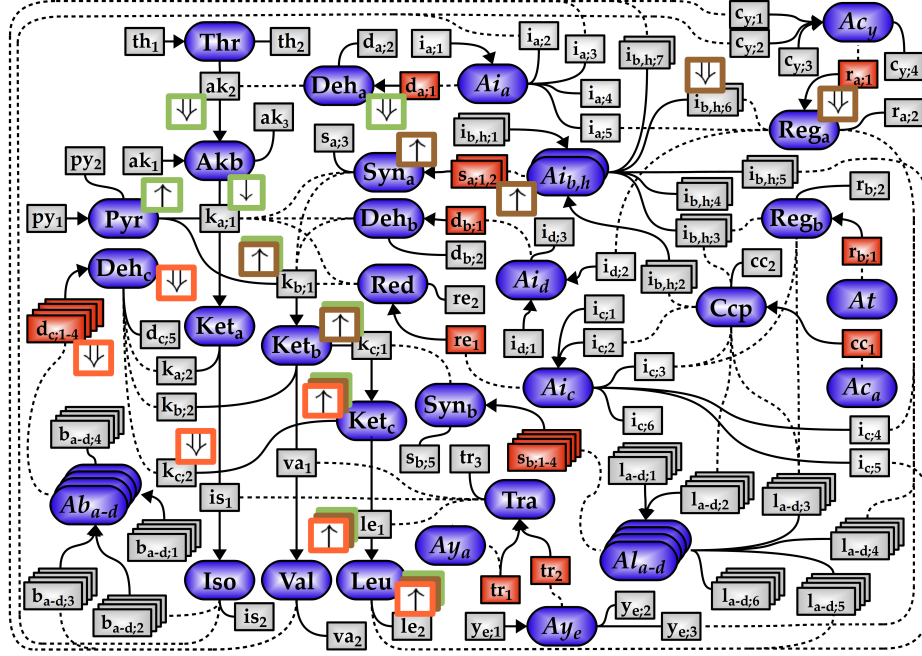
$th_1$ Thr $th_2$
$ak_2$
$ak_3$
$d_{a;2}$
$i_{a;1}$
$i_{a;2}$
$i_{a;3}$
$i_{b,h;7}$
$c_{y;1}$
$c_{y;2}$
$Ac_y$
$c_{y;3}$
$c_{y;4}$
$Deh_a$
$d_{a;1}$
$Ai_a$
$i_{a;4}$
$i_{a;5}$
$i_{b,h;6}$
$r_{a;1}$
$Reg_a$
$r_{a;2}$
$py_2$
$ak_1$ Akb
$s_{a;3}$
$Syn_a$
$i_{b,h;1}$
$s_{a;1,2}$
$Ai_{b,h}$
$i_{b,h;5}$
$i_{b,h;4}$
$i_{b,h;3}$
$r_{b;2}$
$Reg_b$
$py_1$ Pyr
$k_{a;1}$
$Deh_b$
$d_{b;1}$
$d_{b;2}$
$i_{d;3}$
$Ai_d$
$i_{d;2}$
$i_{b,h;2}$
$cc_2$
$r_{b;1}$
$Deh_c$
$k_{b;1}$
Red
$re_2$
Ccp
At
$d_{c;1-4}$
$d_{c;5}$
$Ket_a$
$Ket_b$
$k_{c;1}$
$re_1$
$i_{d;1}$
$i_{c;1}$
$i_{c;2}$
$cc_1$
$k_{a;2}$
$Ai_c$
$i_{c;3}$
$Ac_a$
$k_{b;2}$
$Ket_c$
$Syn_b$
$i_{c;6}$
$i_{c;4}$
$b_{a-d;4}$
$k_{c;2}$
$va_1$
$tr_3$
$s_{b;5}$
$s_{b;1-4}$
$i_{c;5}$
$l_{a-d;1}$
$Ab_{a-d}$
$is_1$
Tra
$l_{a-d;2}$
$l_{a-d;3}$
$b_{a-d;1}$
$le_1$
$Ay_a$
$Al_{a-d}$
$l_{a-d;4}$
$b_{a-d;3}$
Iso Val Leu
$tr_1$
$tr_2$
$y_{e;2}$
$l_{a-d;6}$
$l_{a-d;5}$
$b_{a-d;2}$
$is_2$
$va_2$
$le_2$
$y_{e;1}$
$Ay_e$
$y_{e;3}$